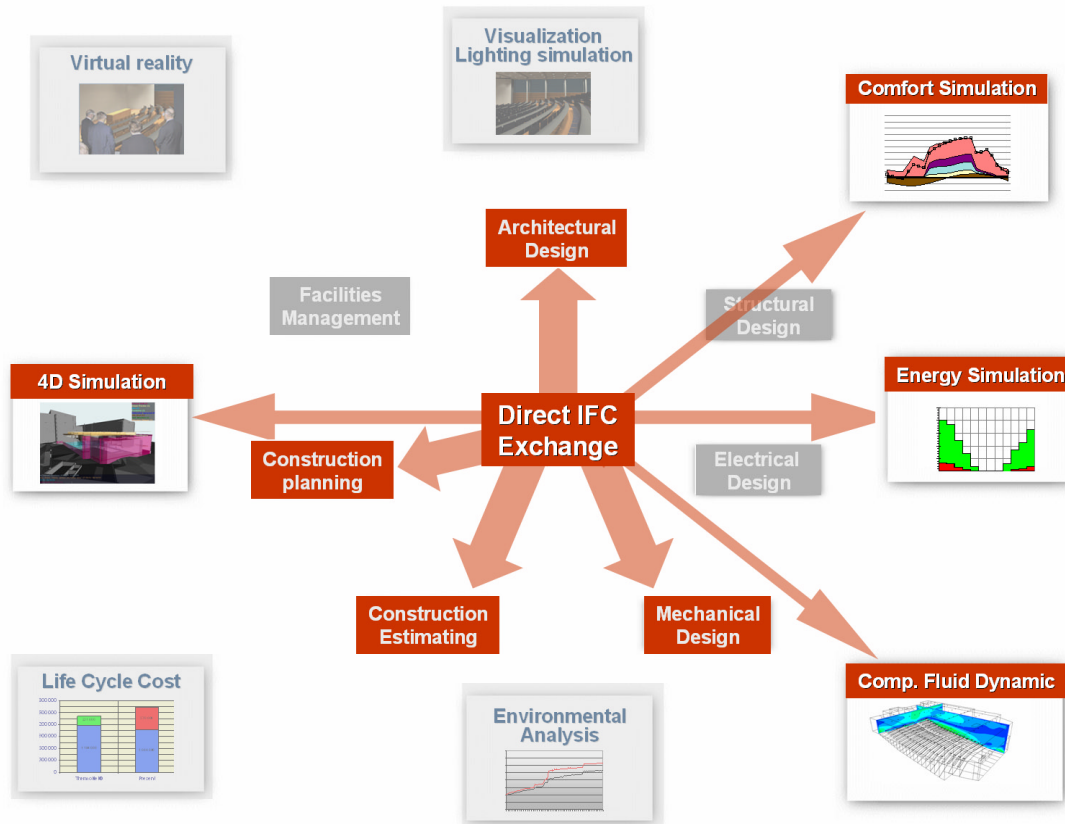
Virtual reality

Visualization
Lighting simulation

Comfort Simulation

Architectural Design

Facilities Management

Structural Design

4D Simulation

Direct IFC Exchange

Energy Simulation

Construction planning

Electrical Design

Construction Estimating

Mechanical Design

Comp. Fluid Dynamic

Life Cycle Cost

Environmental Analysis